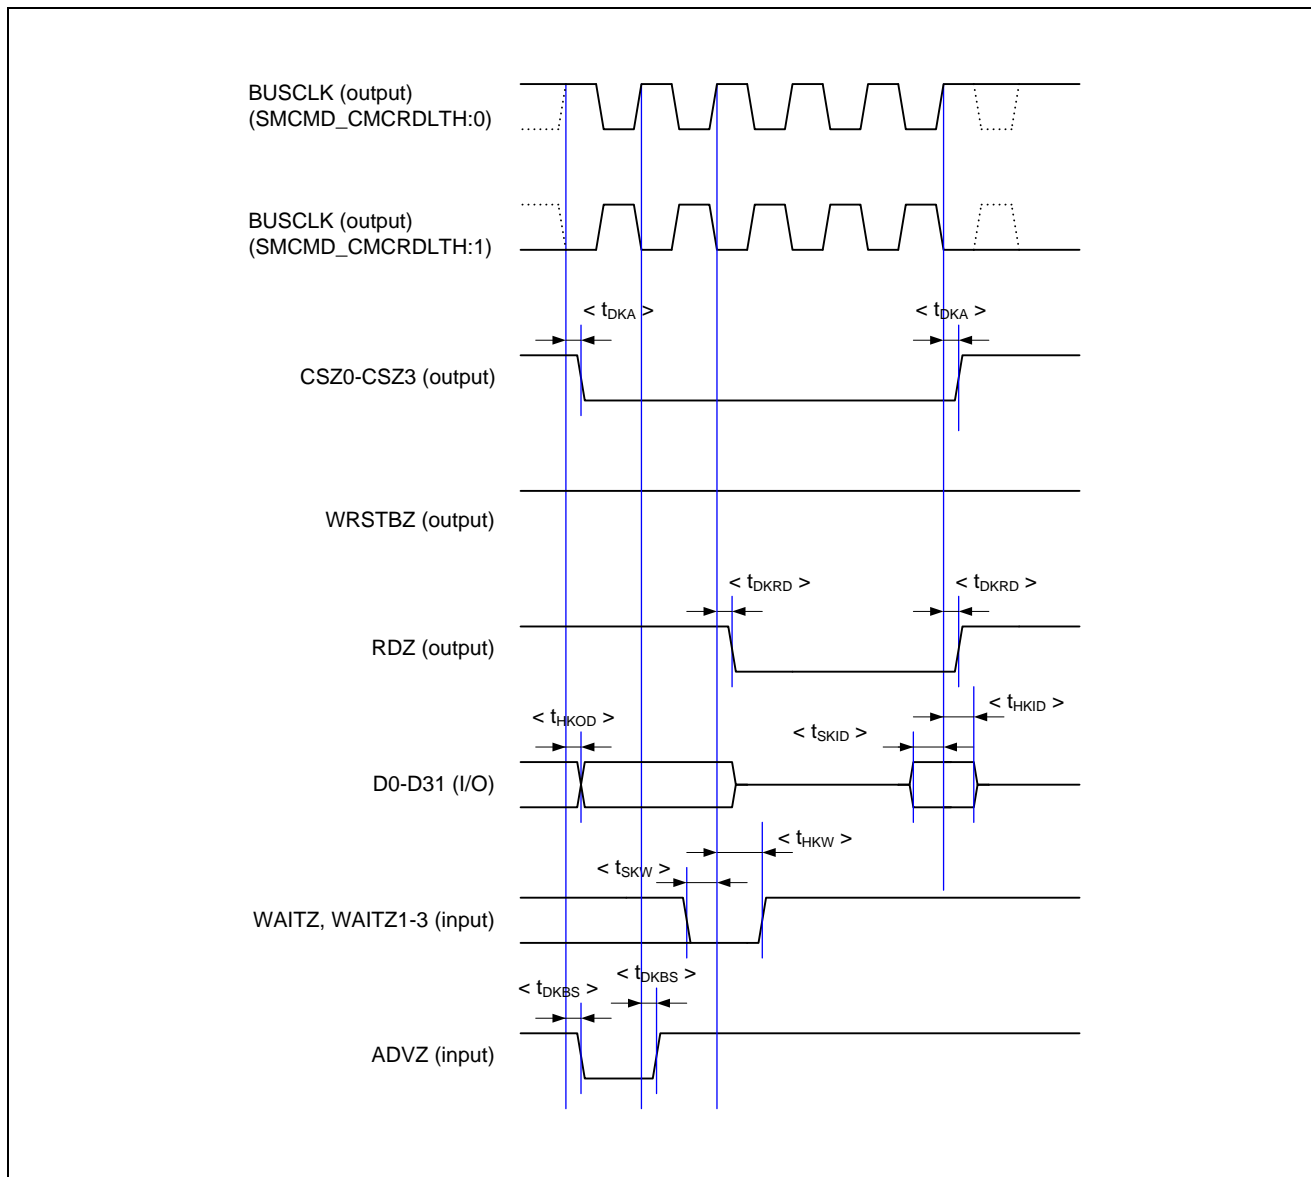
BUSCLK (output)
(SMCMD_CMCRDLTH:0)

BUSCLK (output)
(SMCMD_CMCRDLTH:1)

< $t_{DKA}$ >

< $t_{DKA}$ >

CSZ0-CSZ3 (output)

WRSTBZ (output)

< $t_{DKRD}$ >

< $t_{DKRD}$ >

RDZ (output)

< $t_{HKOD}$ >

< $t_{HKID}$ >

< $t_{SKID}$ >

D0-D31 (I/O)

< $t_{HKW}$ >

< $t_{SKW}$ >

WAITZ, WAITZ1-3 (input)

< $t_{DKBS}$ >

< $t_{DKBS}$ >

ADVZ (input)